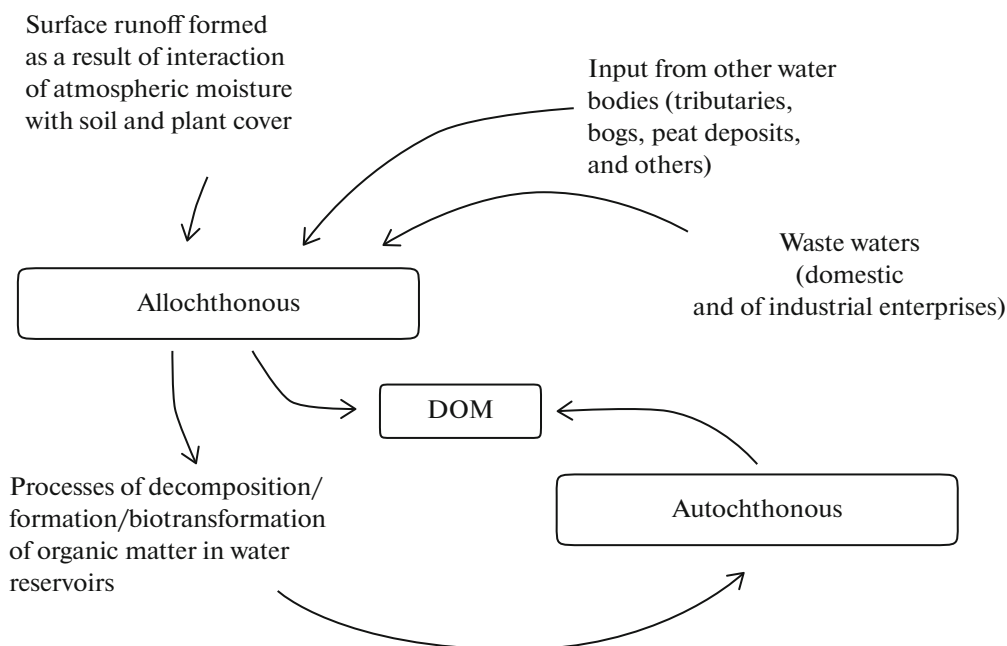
Surface runoff formed as a result of interaction of atmospheric moisture with soil and plant cover

Input from other water bodies (tributaries, bogs, peat deposits, and others)

Waste waters (domestic and of industrial enterprises)

Allochthonous

DOM

Processes of decomposition/ formation/biotransformation of organic matter in water reservoirs

Autochthonous